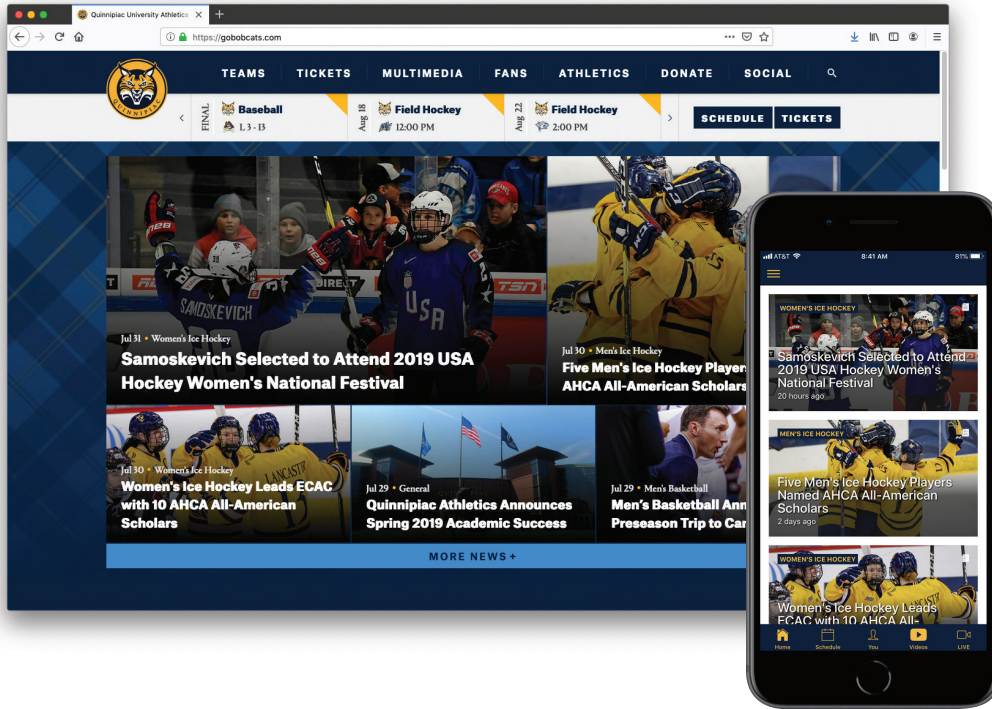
Quinnipiac University Athletics

https://gobobcats.com

QUINNIPIAC

TEAMS TICKETS MULTIMEDIA FANS ATHLETICS DONATE SOCIAL

FINAL Baseball L 3 - 13

Aug 18 Field Hockey 12:00 PM

Aug 22 Field Hockey 2:00 PM

SCHEDULE TICKETS

Jul 31 • Women's Ice Hockey
Samoskevich Selected to Attend 2019 USA Hockey Women's National Festival

Jul 30 • Men's Ice Hockey
Five Men's Ice Hockey Players AHCA All-American Scholars

Jul 30 • Women's Ice Hockey
Women's Ice Hockey Leads ECAC with 10 AHCA All-American Scholars

Jul 29 • General
Quinnipiac Athletics Announces Spring 2019 Academic Success

Jul 29 • Men's Basketball
Men's Basketball Ann Preseason Trip to Car

MORE NEWS +

AT&T 8:41 AM 81%

WOMEN'S ICE HOCKEY
Samoskevich Selected to Attend 2019 USA Hockey Women's National Festival
20 hours ago

MEN'S ICE HOCKEY
Five Men's Ice Hockey Players Named AHCA All-American Scholars
2 days ago

WOMEN'S ICE HOCKEY
Women's Ice Hockey Leads ECAC with 10 AHCA All-

Home Schedule You Videos LIVE